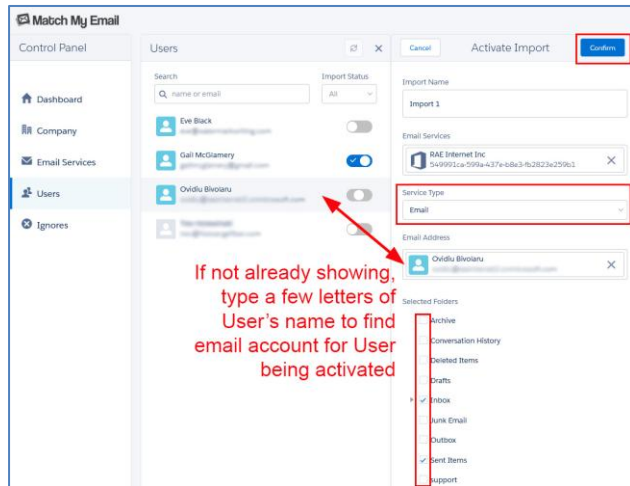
Match My Email

Control Panel

Dashboard

Company

Email Services

Users

Ignores

Users

Search

name or email

Import Status

All

Eve Black

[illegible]

Gail McGlamery

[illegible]

Ovidiu Bivolaru

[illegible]

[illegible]

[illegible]

Cancel

Activate Import

Confirm

Import Name

Import 1

Email Services

RAE Internet Inc

549991ca-599a-437e-b8e3-fb2823e259b1

Service Type

Email

Email Address

Ovidiu Bivolaru

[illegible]

Selected Folders

Archive

Conversation History

Deleted Items

Drafts

Inbox

Junk Email

Outbox

Sent Items

Support

If not already showing, type a few letters of User's name to find email account for User being activated